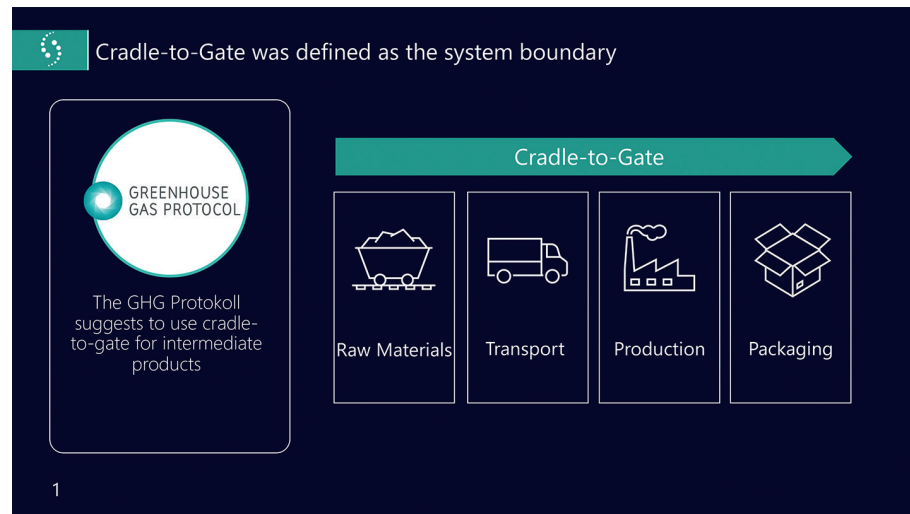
Cradle-to-Gate was defined as the system boundary

GREENHOUSE GAS PROTOCOL

The GHG Protokoll suggests to use cradle-to-gate for intermediate products

Cradle-to-Gate

Raw Materials

Transport

Production

Packaging

1